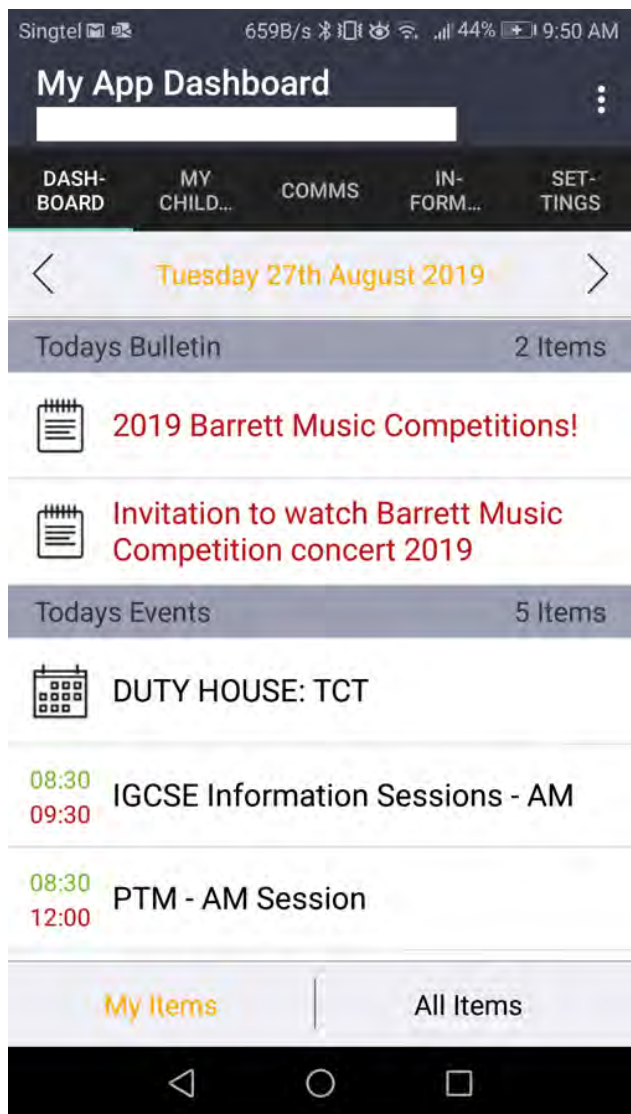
Singtel 659B/s 44% 9:50 AM

My App Dashboard

DASHBOARD MY CHILD... COMMS INFORM... SETTINGS

Tuesday 27th August 2019

Todays Bulletin 2 Items

2019 Barrett Music Competitions!

Invitation to watch Barrett Music Competition concert 2019

Todays Events 5 Items

DUTY HOUSE: TCT

08:30
09:30
IGCSE Information Sessions - AM

08:30
12:00
PTM - AM Session

My Items All Items